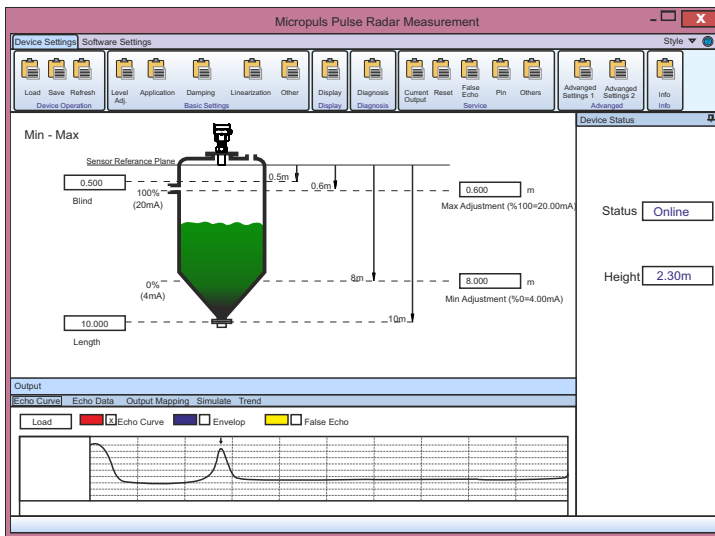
Micropuls Pulse Radar Measurement

Device Settings Software Settings

Style

Load Save Refresh
Device Operation

Level Adj. Application Damping Linearization Other
Basic Settings

Display
Display

Diagnosis
Diagnosis

Current Output Reset False Echo Pin Others
Service

Advanged Settings 1 Advanged Settings 2
Advanged

Info
Info

Device Status

Min - Max

Sensor Referance Plane

0.500

Blind

100% (20mA)

0.5m

0.6m

0.600 m

Max Adjustment (%100=20.00mA)

Status Online

Height 2.30m

0% (4mA)

8m

8.000 m

Min Adjustment (%0=4.00mA)

10.000

10m

Length

Output

Echo Curve Echo Data Output Mapping Simulate Trend

Load X Echo Curve Envelop False Echo